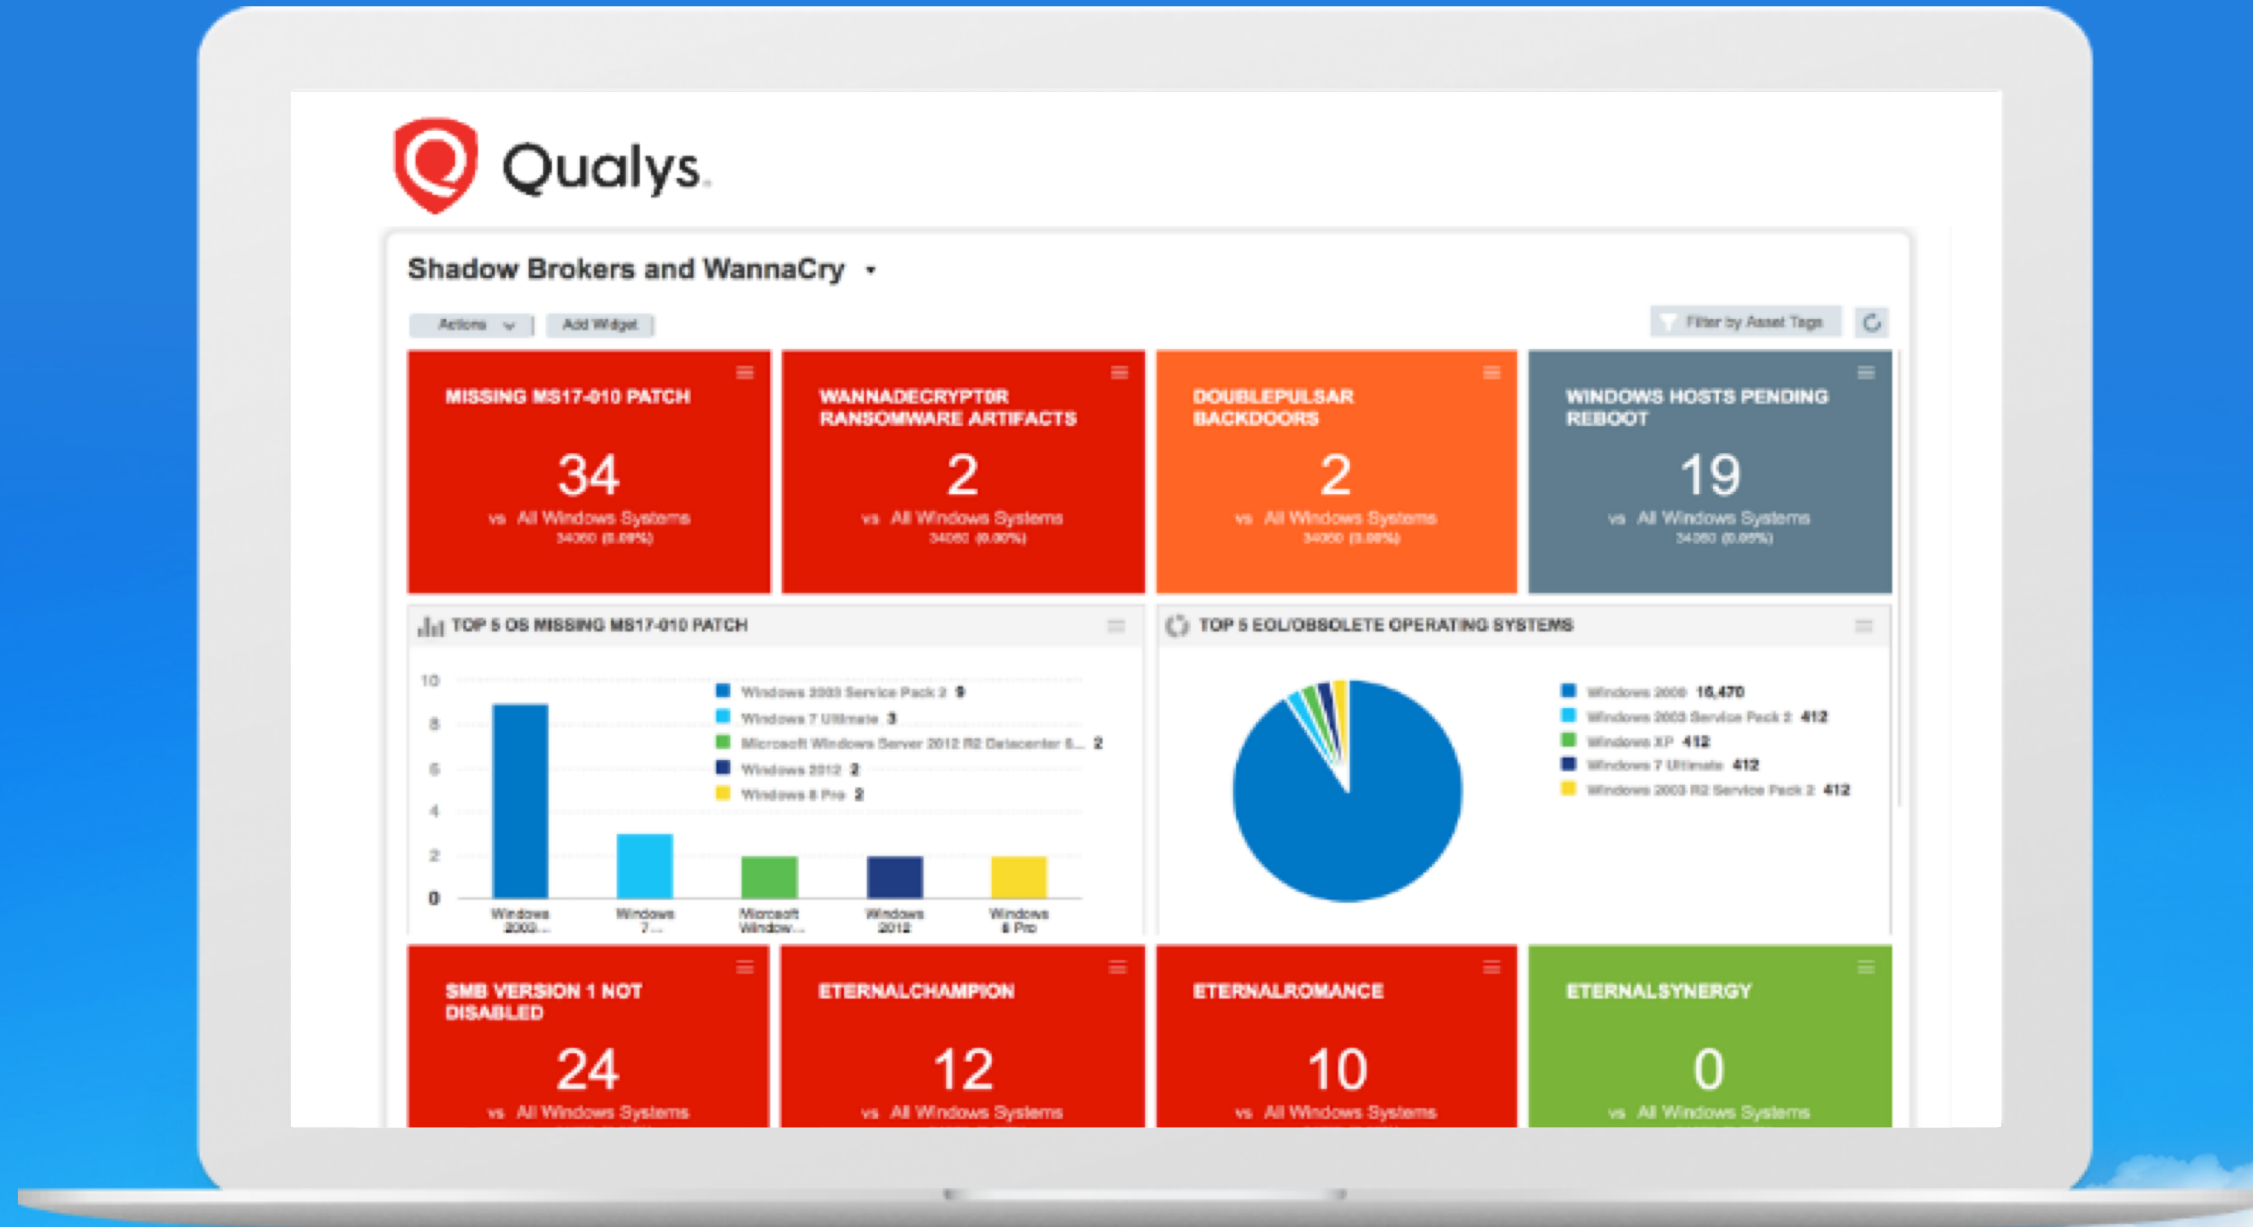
Qualys.

Shadow Brokers and WannaCry

Actions

Add Widget

Filter by Asset Tags

MISSING MS17-010 PATCH

34

vs All Windows Systems

34060 (0.09%)

WANNADECRYPT0R RANSOMWARE ARTIFACTS

2

vs All Windows Systems

34060 (0.00%)

DOUBLEPULSAR BACKDOORS

2

vs All Windows Systems

34060 (0.00%)

WINDOWS HOSTS PENDING REBOOT

19

vs All Windows Systems

34060 (0.05%)

TOP 5 OS MISSING MS17-010 PATCH

10
8
6
4
2
0

Windows 2003 Service Pack 2 9
Windows 7 Ultimate 3
Microsoft Windows Server 2012 R2 Datacenter E... 2
Windows 2012 2
Windows 8 Pro 2

Windows 2003...
Windows 7...
Microsoft Window...
Windows 2012
Windows 8 Pro

TOP 5 EOL/OBSOLETE OPERATING SYSTEMS

Windows 2000 16,470
Windows 2003 Service Pack 2 412
Windows XP 412
Windows 7 Ultimate 412
Windows 2003 R2 Service Pack 2 412

SMB VERSION 1 NOT DISABLED

24

vs All Windows Systems

ETERNALCHAMPION

12

vs All Windows Systems

ETERNALROMANCE

10

vs All Windows Systems

ETERNALSYNERGY

0

vs All Windows Systems